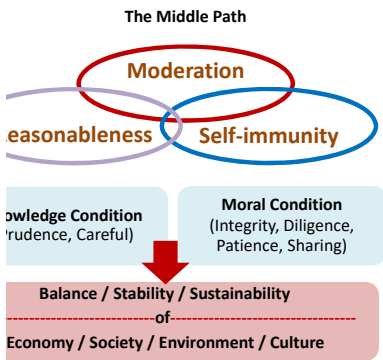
The Middle Path

Moderation

easonableness

Self-immunity

owledge Condition
rudence, Careful)

Moral Condition
(Integrity, Diligence, Patience, Sharing)

Balance / Stability / Sustainability
---------------------------of---------------------------
Economy / Society / Environment / Culture